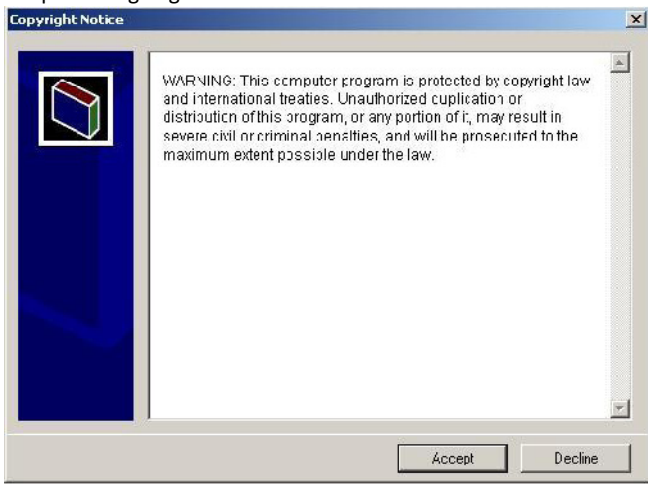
Copyright Notice

WARNING: This computer program is protected by copyright law and international treaties. Unauthorized duplication or distribution of this program, or any portion of it, may result in severe civil or criminal penalties, and will be prosecuted to the maximum extent possible under the law.

Accept

Decline